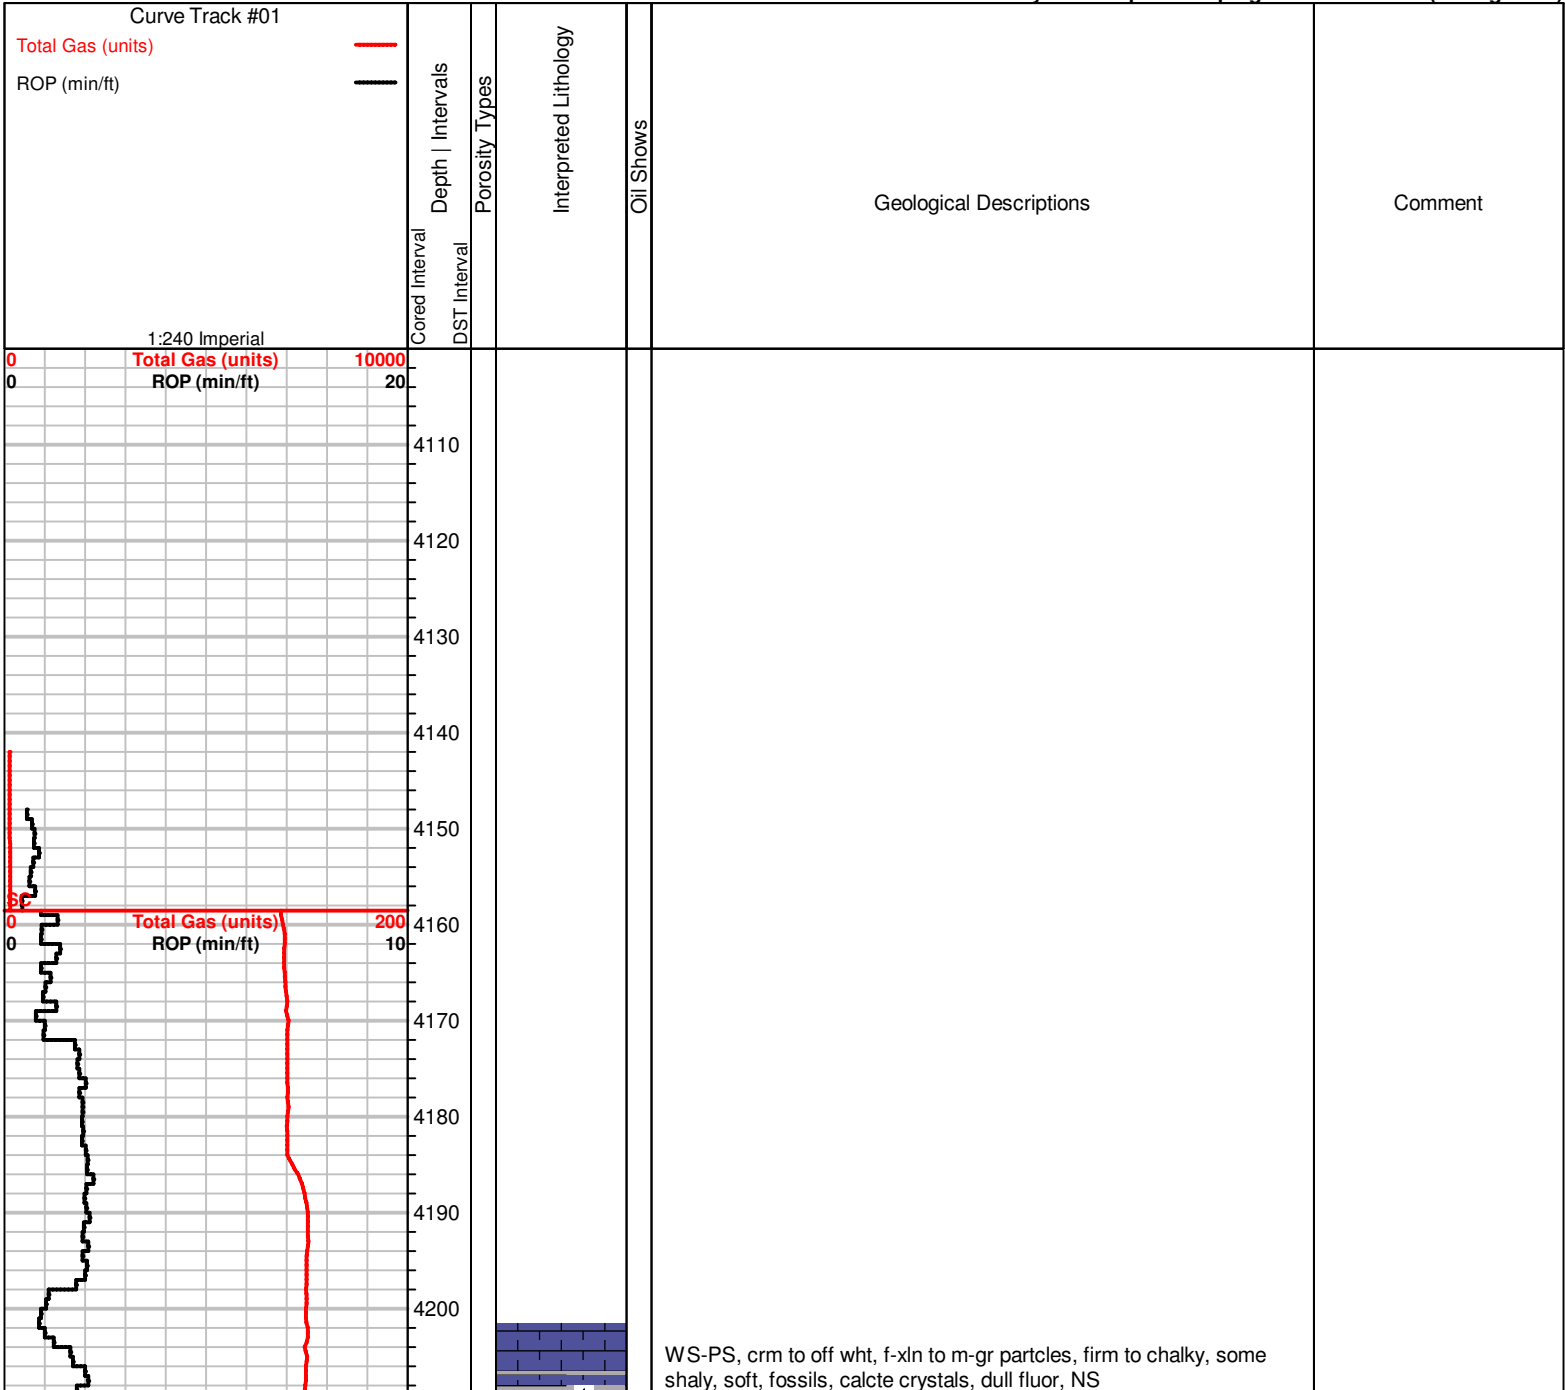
Curve Track #01
Total Gas (units)
ROP (min/ft)
1:240 Imperial

Cored Interval
Depth | Intervals
DST Interval
Porosity Types
Interpreted Lithology
Oil Shows
Geological Descriptions
Comment

0 Total Gas (units) 10000
0 ROP (min/ft) 20
4110
4120
4130
4140
4150
SC
0 Total Gas (units) 200
0 ROP (min/ft) 10
4160
4170
4180
4190
4200

WS-PS, crm to off wht, f-xln to m-gr partcles, firm to chalky, some shaly, soft, fossils, calcte crystals, dull fluor, NS